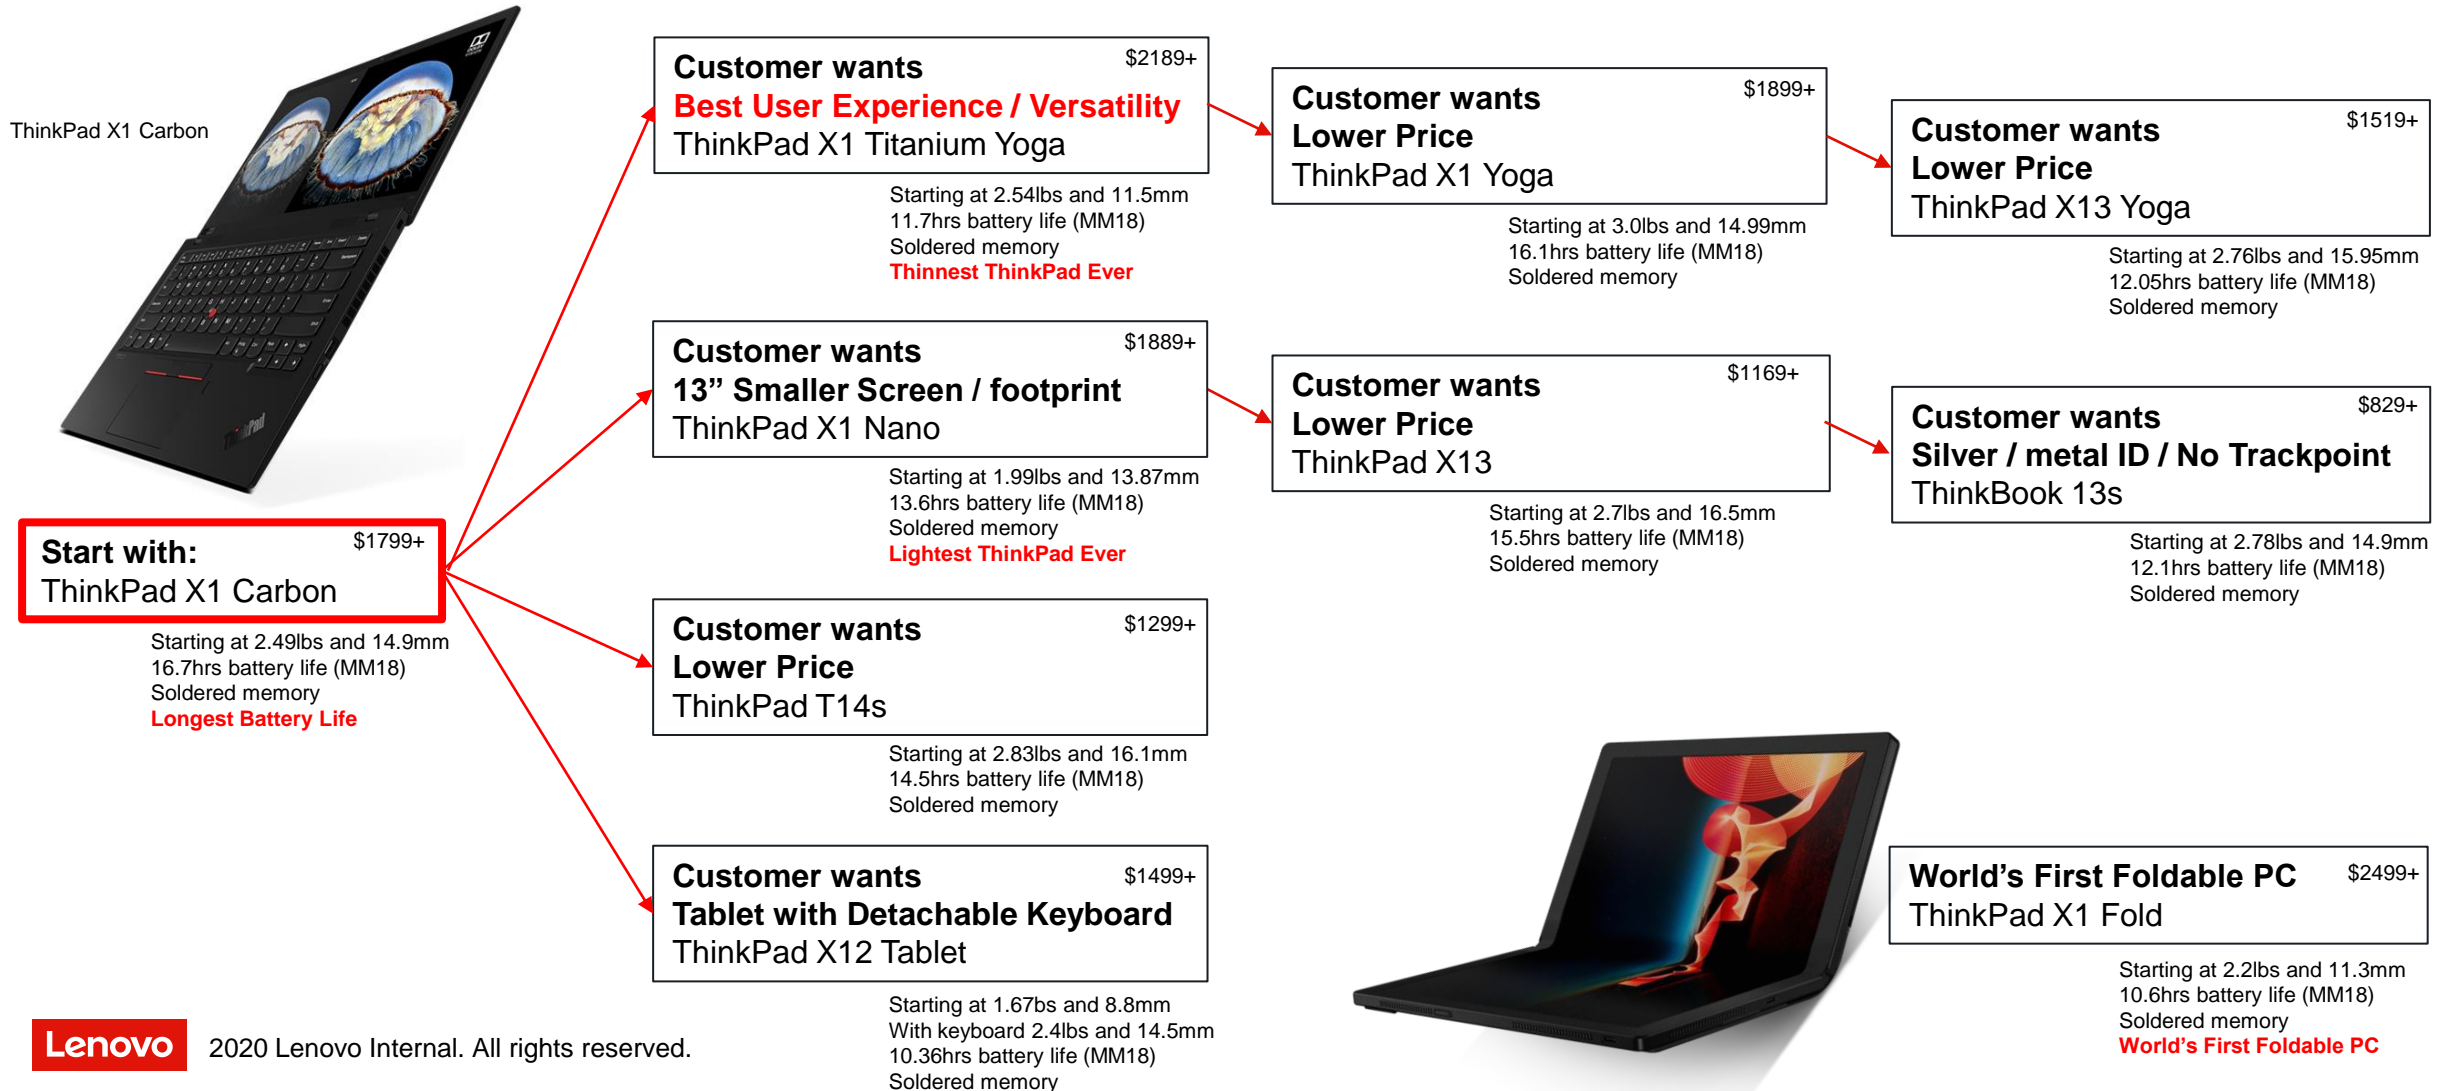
ThinkPad X1 Carbon

Start with: $1799+
ThinkPad X1 Carbon

Starting at 2.49lbs and 14.9mm
16.7hrs battery life (MM18)
Soldered memory
Longest Battery Life

Customer wants $2189+
Best User Experience / Versatility
ThinkPad X1 Titanium Yoga

Starting at 2.54lbs and 11.5mm
11.7hrs battery life (MM18)
Soldered memory
Thinnest ThinkPad Ever

Customer wants $1889+
13” Smaller Screen / footprint
ThinkPad X1 Nano

Starting at 1.99lbs and 13.87mm
13.6hrs battery life (MM18)
Soldered memory
Lightest ThinkPad Ever

Customer wants $1299+
Lower Price
ThinkPad T14s

Starting at 2.83lbs and 16.1mm
14.5hrs battery life (MM18)
Soldered memory

Customer wants $1499+
Tablet with Detachable Keyboard
ThinkPad X12 Tablet

Starting at 1.67bs and 8.8mm
With keyboard 2.4lbs and 14.5mm
10.36hrs battery life (MM18)
Soldered memory

Customer wants $1899+
Lower Price
ThinkPad X1 Yoga

Starting at 3.0lbs and 14.99mm
16.1hrs battery life (MM18)
Soldered memory

Customer wants $1169+
Lower Price
ThinkPad X13

Starting at 2.7lbs and 16.5mm
15.5hrs battery life (MM18)
Soldered memory

Customer wants $1519+
Lower Price
ThinkPad X13 Yoga

Starting at 2.76lbs and 15.95mm
12.05hrs battery life (MM18)
Soldered memory

Customer wants $829+
Silver / metal ID / No Trackpoint
ThinkBook 13s

Starting at 2.78lbs and 14.9mm
12.1hrs battery life (MM18)
Soldered memory

World’s First Foldable PC $2499+
ThinkPad X1 Fold

Starting at 2.2lbs and 11.3mm
10.6hrs battery life (MM18)
Soldered memory
World’s First Foldable PC

Lenovo 2020 Lenovo Internal. All rights reserved.